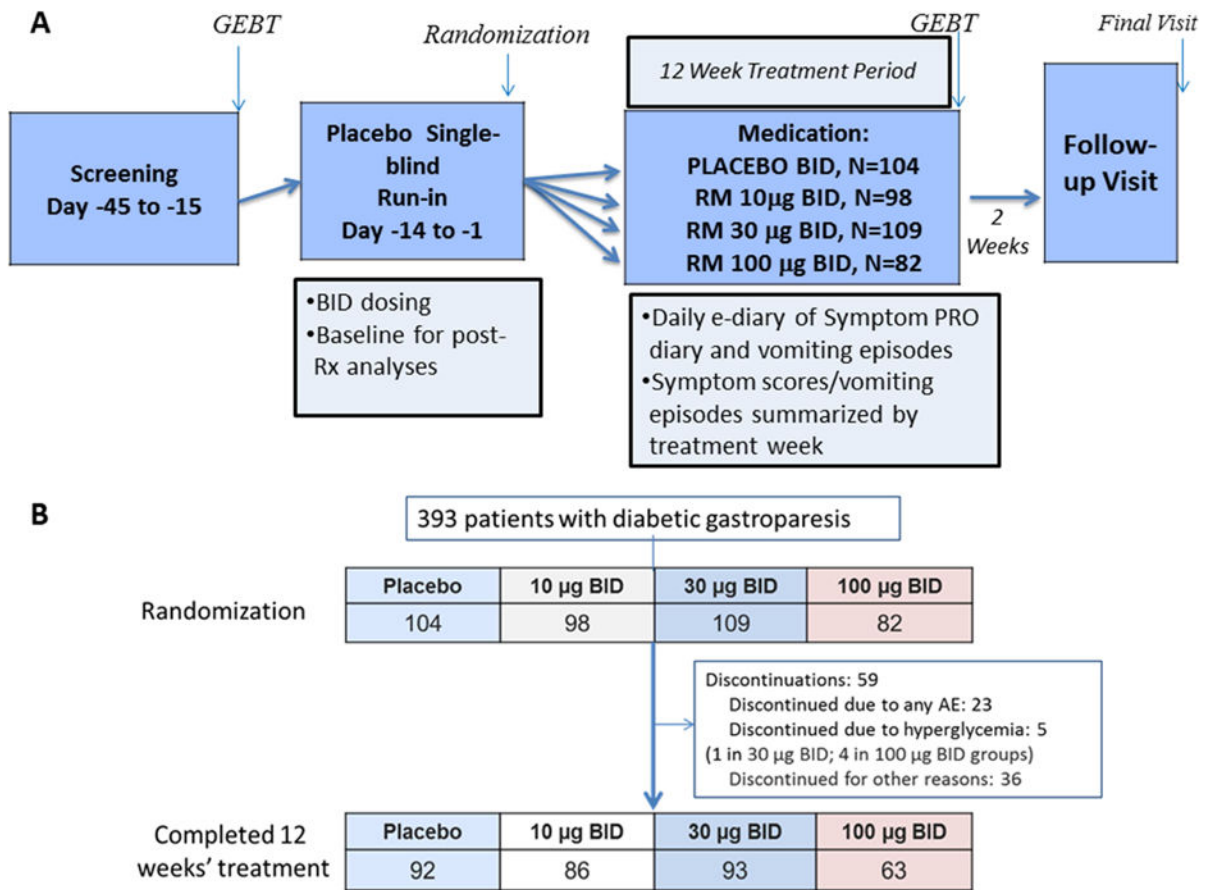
A

GEBT

Randomization

GEBT

Final Visit

12 Week Treatment Period

Screening
Day -45 to -15

Placebo Single-blind
Run-in
Day -14 to -1

Medication:
PLACEBO BID, N=104
RM 10μg BID, N=98
RM 30 μg BID, N=109
RM 100 μg BID, N=82

2 Weeks

Follow-up Visit

•BID dosing
•Baseline for post-Rx analyses

•Daily e-diary of Symptom PRO diary and vomiting episodes
•Symptom scores/vomiting episodes summarized by treatment week

B

393 patients with diabetic gastroparesis

Randomization

| Placebo | 10 μg BID | 30 μg BID | 100 μg BID |
|---|---|---|---|
| 104 | 98 | 109 | 82 |

Discontinuations: 59
Discontinued due to any AE: 23
Discontinued due to hyperglycemia: 5
(1 in 30 μg BID; 4 in 100 μg BID groups)
Discontinued for other reasons: 36

Completed 12 weeks' treatment

| Placebo | 10 μg BID | 30 μg BID | 100 μg BID |
|---|---|---|---|
| 92 | 86 | 93 | 63 |